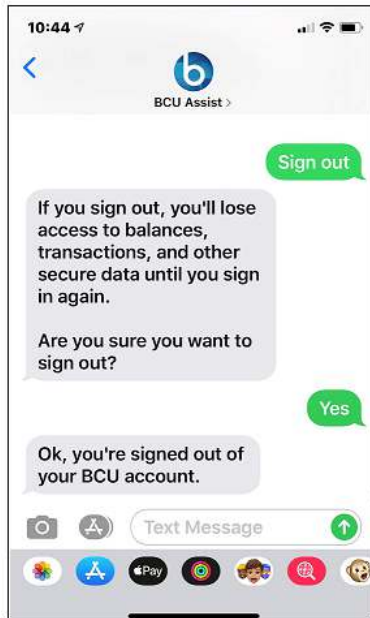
10:44

BCU Assist >

Sign out

If you sign out, you'll lose access to balances, transactions, and other secure data until you sign in again.

Are you sure you want to sign out?

Yes

Ok, you're signed out of your BCU account.

Text Message

Pay